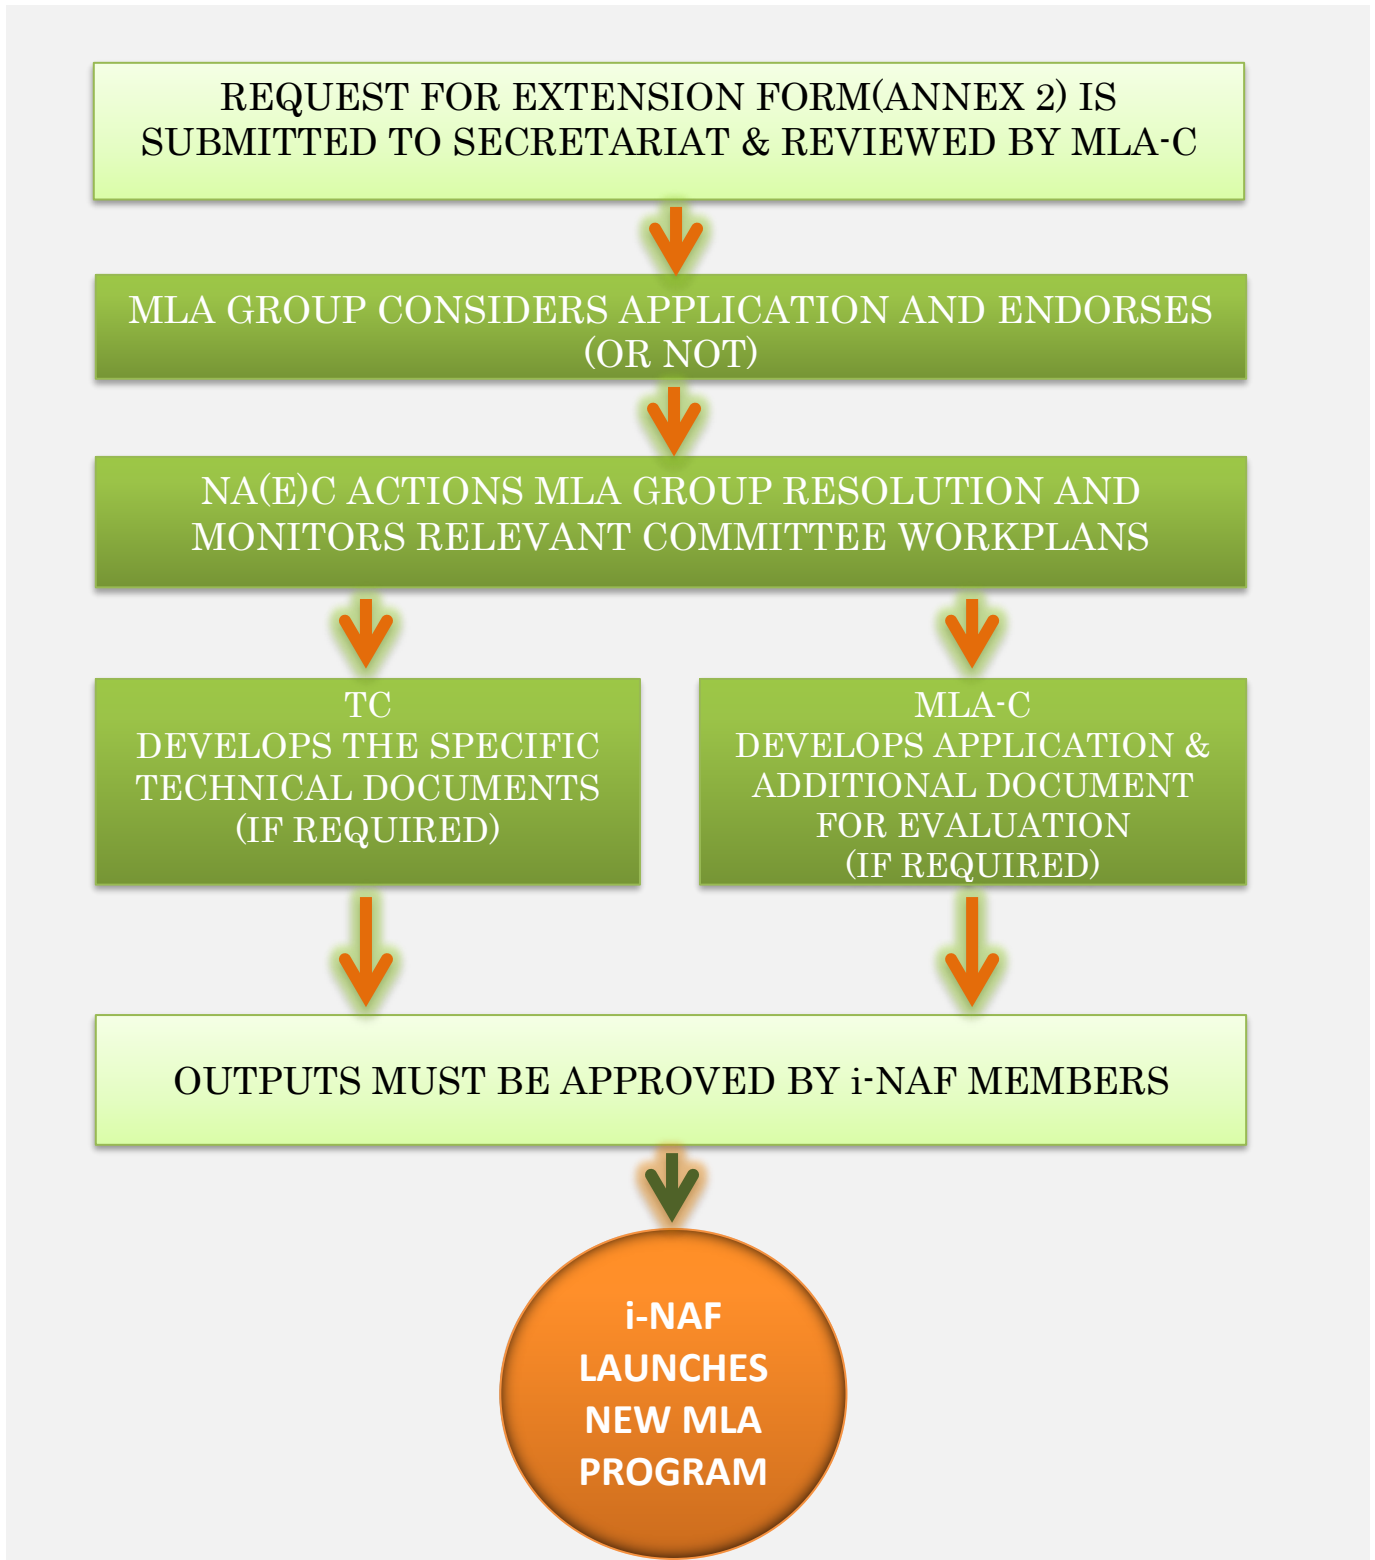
REQUEST FOR EXTENSION FORM(ANNEX 2) IS SUBMITTED TO SECRETARIAT & REVIEWED BY MLA-C

MLA GROUP CONSIDERS APPLICATION AND ENDORSES (OR NOT)

NA(E)C ACTIONS MLA GROUP RESOLUTION AND MONITORS RELEVANT COMMITTEE WORKPLANS

TC
DEVELOPS THE SPECIFIC TECHNICAL DOCUMENTS (IF REQUIRED)

MLA-C
DEVELOPS APPLICATION & ADDITIONAL DOCUMENT FOR EVALUATION (IF REQUIRED)

OUTPUTS MUST BE APPROVED BY i-NAF MEMBERS

i-NAF LAUNCHES NEW MLA PROGRAM